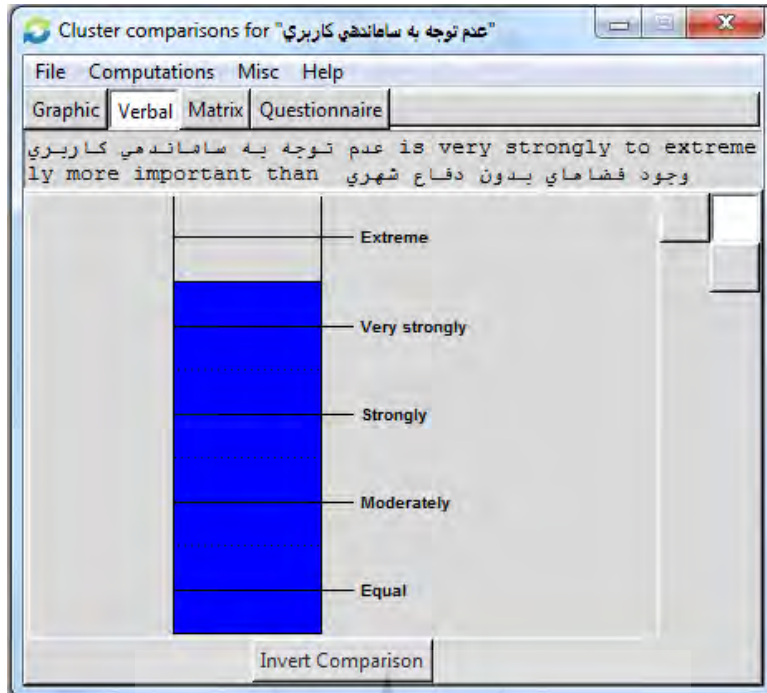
Cluster comparisons for "عدم توجه به ساماندهي كاربري"

File Computations Misc Help

Graphic Verbal Matrix Questionnaire

عدم توجه به ساماندهي كاربري is very strongly to extremely more important than وجود فضاهاي بدون دفاع شهري

Extreme

Very strongly

Strongly

Moderately

Equal

Invert Comparison